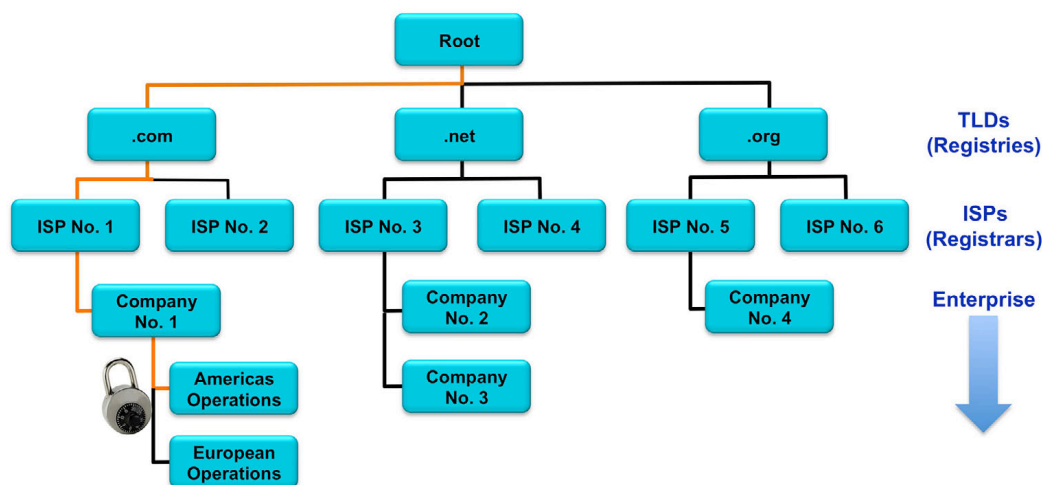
Root

.com

.net

.org

TLDs (Registries)

ISP No. 1

ISP No. 2

ISP No. 3

ISP No. 4

ISP No. 5

ISP No. 6

ISPs (Registrars)

Company No. 1

Company No. 2

Company No. 4

Enterprise

Company No. 3

Americas Operations

European Operations